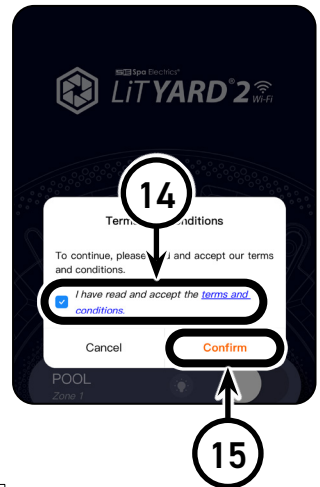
SE Spa Electrics®

LiT YARD® 2 Wi-Fi

14

Terms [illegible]onditions

To continue, please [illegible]d and accept our terms and conditions.

I have read and accept the terms and conditions.

Cancel

Confirm

POOL

Zone 1

15